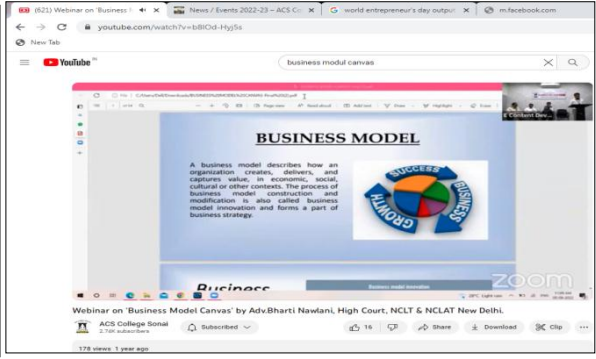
(621) Webinar on 'Business N
News / Events 2022-23 – ACS Co
world entrepreneur's day output
m.facebook.com

youtube.com/watch?v=b8lOd-Hyj5s

New Tab

YouTube IN

business modul canvas

BUSINESS MODEL

A business model describes how an organization creates, delivers, and captures value, in economic, social, cultural or other contexts. The process of business model construction and modification is also called business model innovation and forms a part of business strategy.

SUCCESS
BUSINESS
GROWTH

Business

zoom

E Content Dev...

Webinar on 'Business Model Canvas' by Adv.Bharti Nawlani, High Court, NCLT & NCLAT New Delhi.

ACS College Sonai
2.74K subscribers

Subscribed

16

Share

Download

Clip

178 views 1 year ago